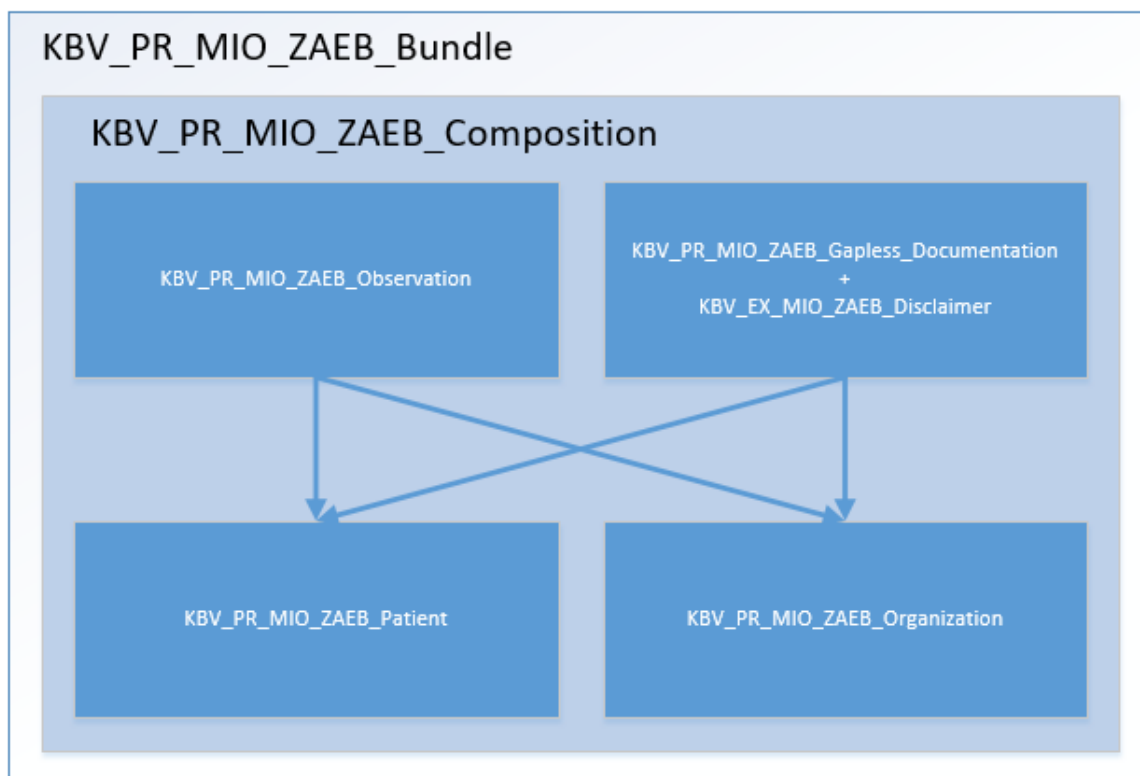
KBV_PR_MIO_ZAEB_Bundle

KBV_PR_MIO_ZAEB_Composition

KBV_PR_MIO_ZAEB_Observation

KBV_PR_MIO_ZAEB_Gapless_Documentation
+
KBV_EX_MIO_ZAEB_Disclaimer

KBV_PR_MIO_ZAEB_Patient

KBV_PR_MIO_ZAEB_Organization